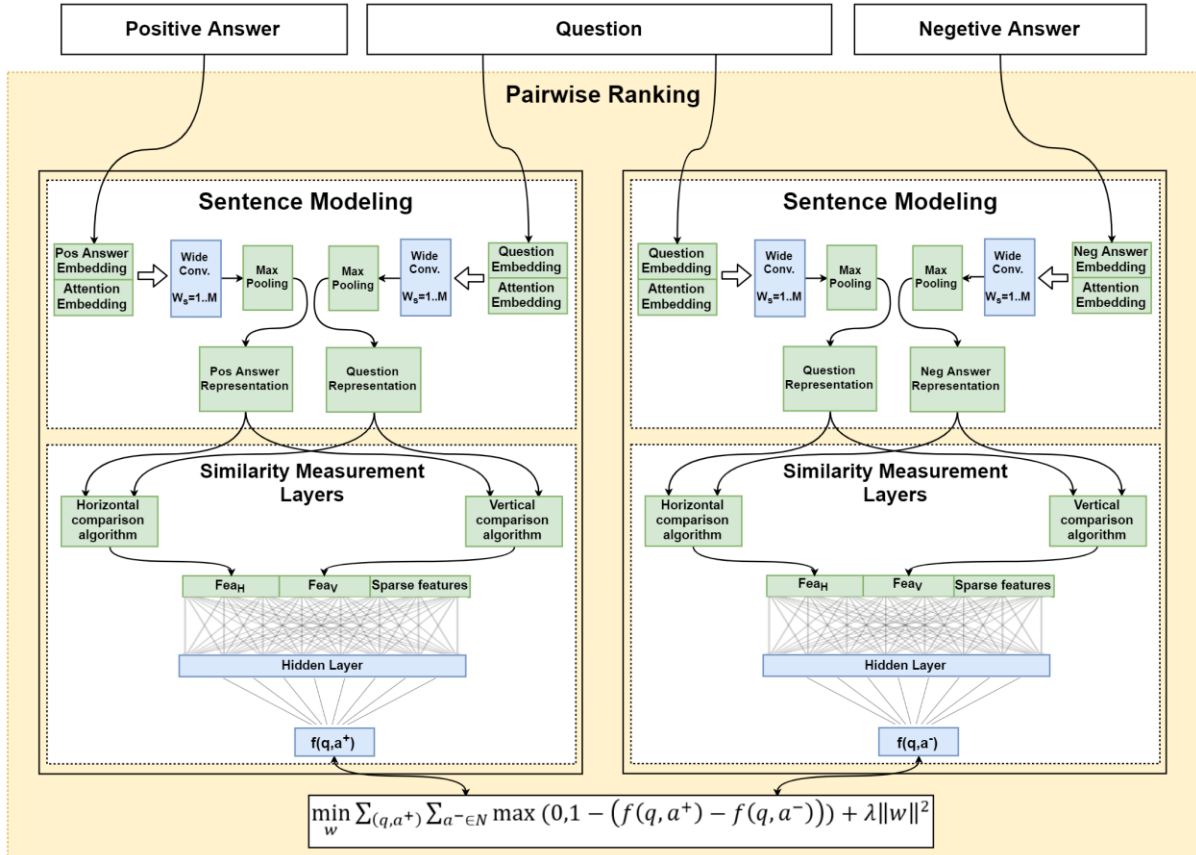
Positive Answer

Question

Negetive Answer

Pairwise Ranking

Sentence Modeling

Pos Answer Embedding

Attention Embedding

Wide Conv.

$W_s$=1..M

Max Pooling

Max Pooling

Wide Conv.

$W_s$=1..M

Question Embedding

Attention Embedding

Pos Answer Representation

Question Representation

Similarity Measurement Layers

Horizontal comparison algorithm

Vertical comparison algorithm

$Fea_H$

$Fea_V$

Sparse features

Hidden Layer

$f(q,a^+)$

Sentence Modeling

Question Embedding

Attention Embedding

Wide Conv.

$W_s$=1..M

Max Pooling

Max Pooling

Wide Conv.

$W_s$=1..M

Neg Answer Embedding

Attention Embedding

Question Representation

Neg Answer Representation

Similarity Measurement Layers

Horizontal comparison algorithm

Vertical comparison algorithm

$Fea_H$

$Fea_V$

Sparse features

Hidden Layer

$f(q,a^-)$

$\min_{w} \sum_{(q,a^+)} \sum_{a^- \in N} \max(0, 1 - (f(q,a^+) - f(q,a^-))) + \lambda \|w\|^2$